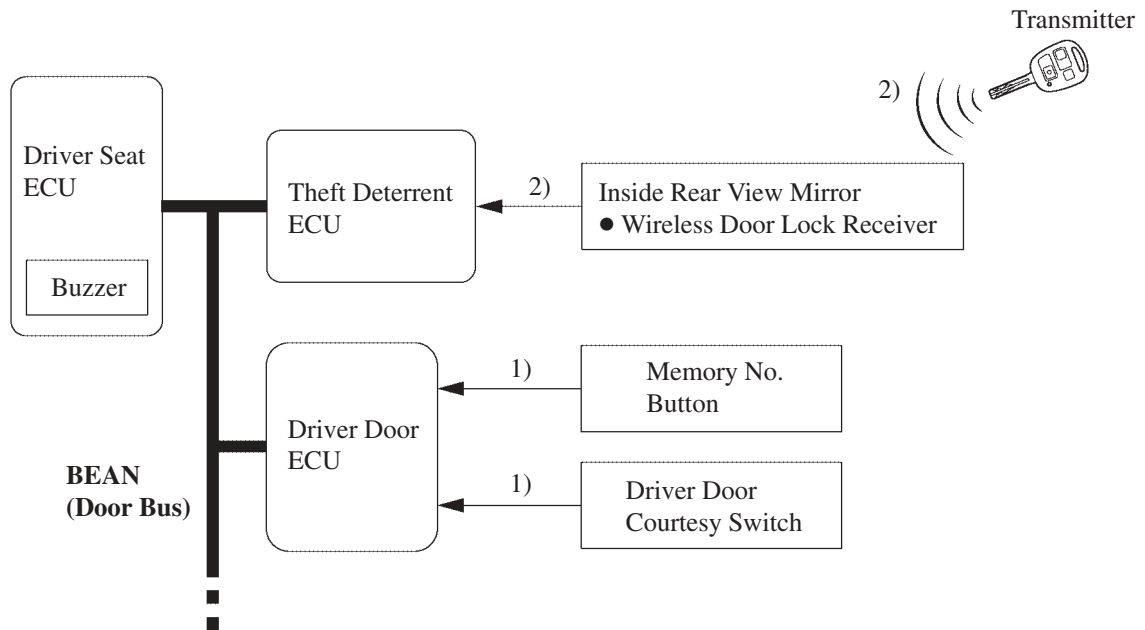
Transmitter

2)

Driver Seat ECU

Buzzer

Theft Deterrent ECU

2)

Inside Rear View Mirror
● Wireless Door Lock Receiver

Driver Door ECU

1)

Memory No. Button

1)

Driver Door Courtesy Switch

BEAN
(Door Bus)